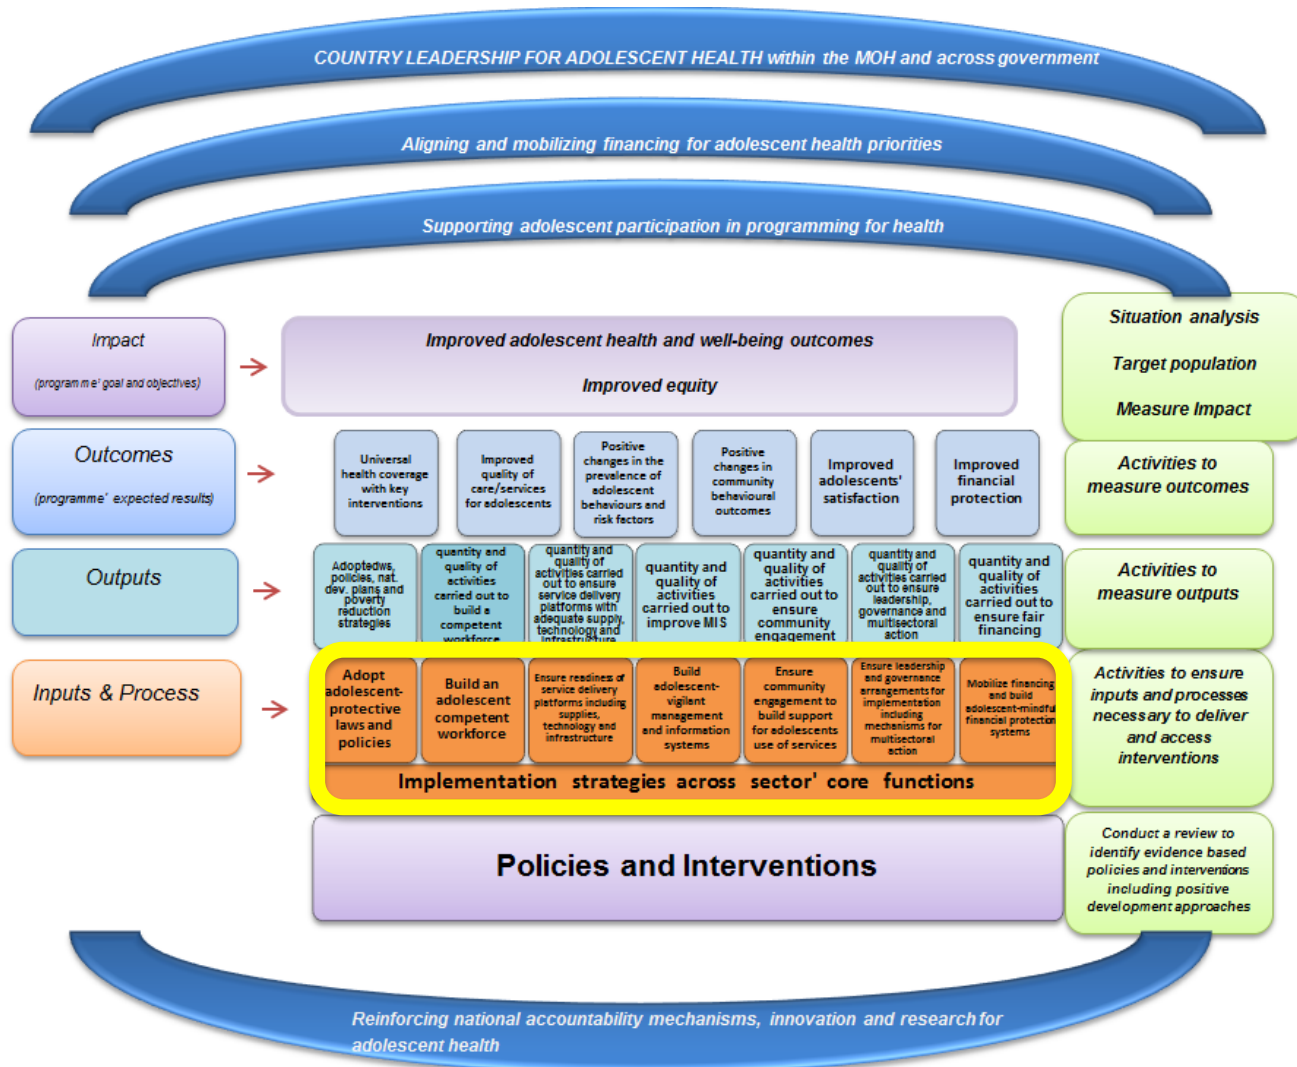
COUNTRY LEADERSHIP FOR ADOLESCENT HEALTH within the MOH and across government

Aligning and mobilizing financing for adolescent health priorities

Supporting adolescent participation in programming for health

Impact
(programme' goal and objectives)

Improved adolescent health and well-being outcomes

Improved equity

Situation analysis

Target population

Measure Impact

Outcomes
(programme' expected results)

Universal health coverage with key interventions

Improved quality of care/services for adolescents

Positive changes in the prevalence of adolescent behaviours and risk factors

Positive changes in community behavioural outcomes

Improved adolescents' satisfaction

Improved financial protection

Activities to measure outcomes

Outputs

Adoptedws, policies, nat. dev. plans and poverty reduction strategies

quantity and quality of activities carried out to build a competent workforce

quantity and quality of activities carried out to ensure service delivery platforms with adequate supply, technology and infrastructure

quantity and quality of activities carried out to improve MIS

quantity and quality of activities carried out to ensure community engagement

quantity and quality of activities carried out to ensure leadership, governance and multisectoral action

quantity and quality of activities carried out to ensure fair financing

Activities to measure outputs

Inputs & Process

Adopt adolescent-protective laws and policies

Build an adolescent competent workforce

Ensure readiness of service delivery platforms including supplies, technology and infrastructure

Build adolescent-vigilant management and information systems

Ensure community engagement to build support for adolescents use of services

Ensure leadership and governance arrangements for implementation including mechanisms for multisectoral action

Mobilize financing and build adolescent-mindful financial protection systems

Implementation strategies across sector' core functions

Activities to ensure inputs and processes necessary to deliver and access interventions

Policies and Interventions

Conduct a review to identify evidence based policies and interventions including positive development approaches

Reinforcing national accountability mechanisms, innovation and research for adolescent health